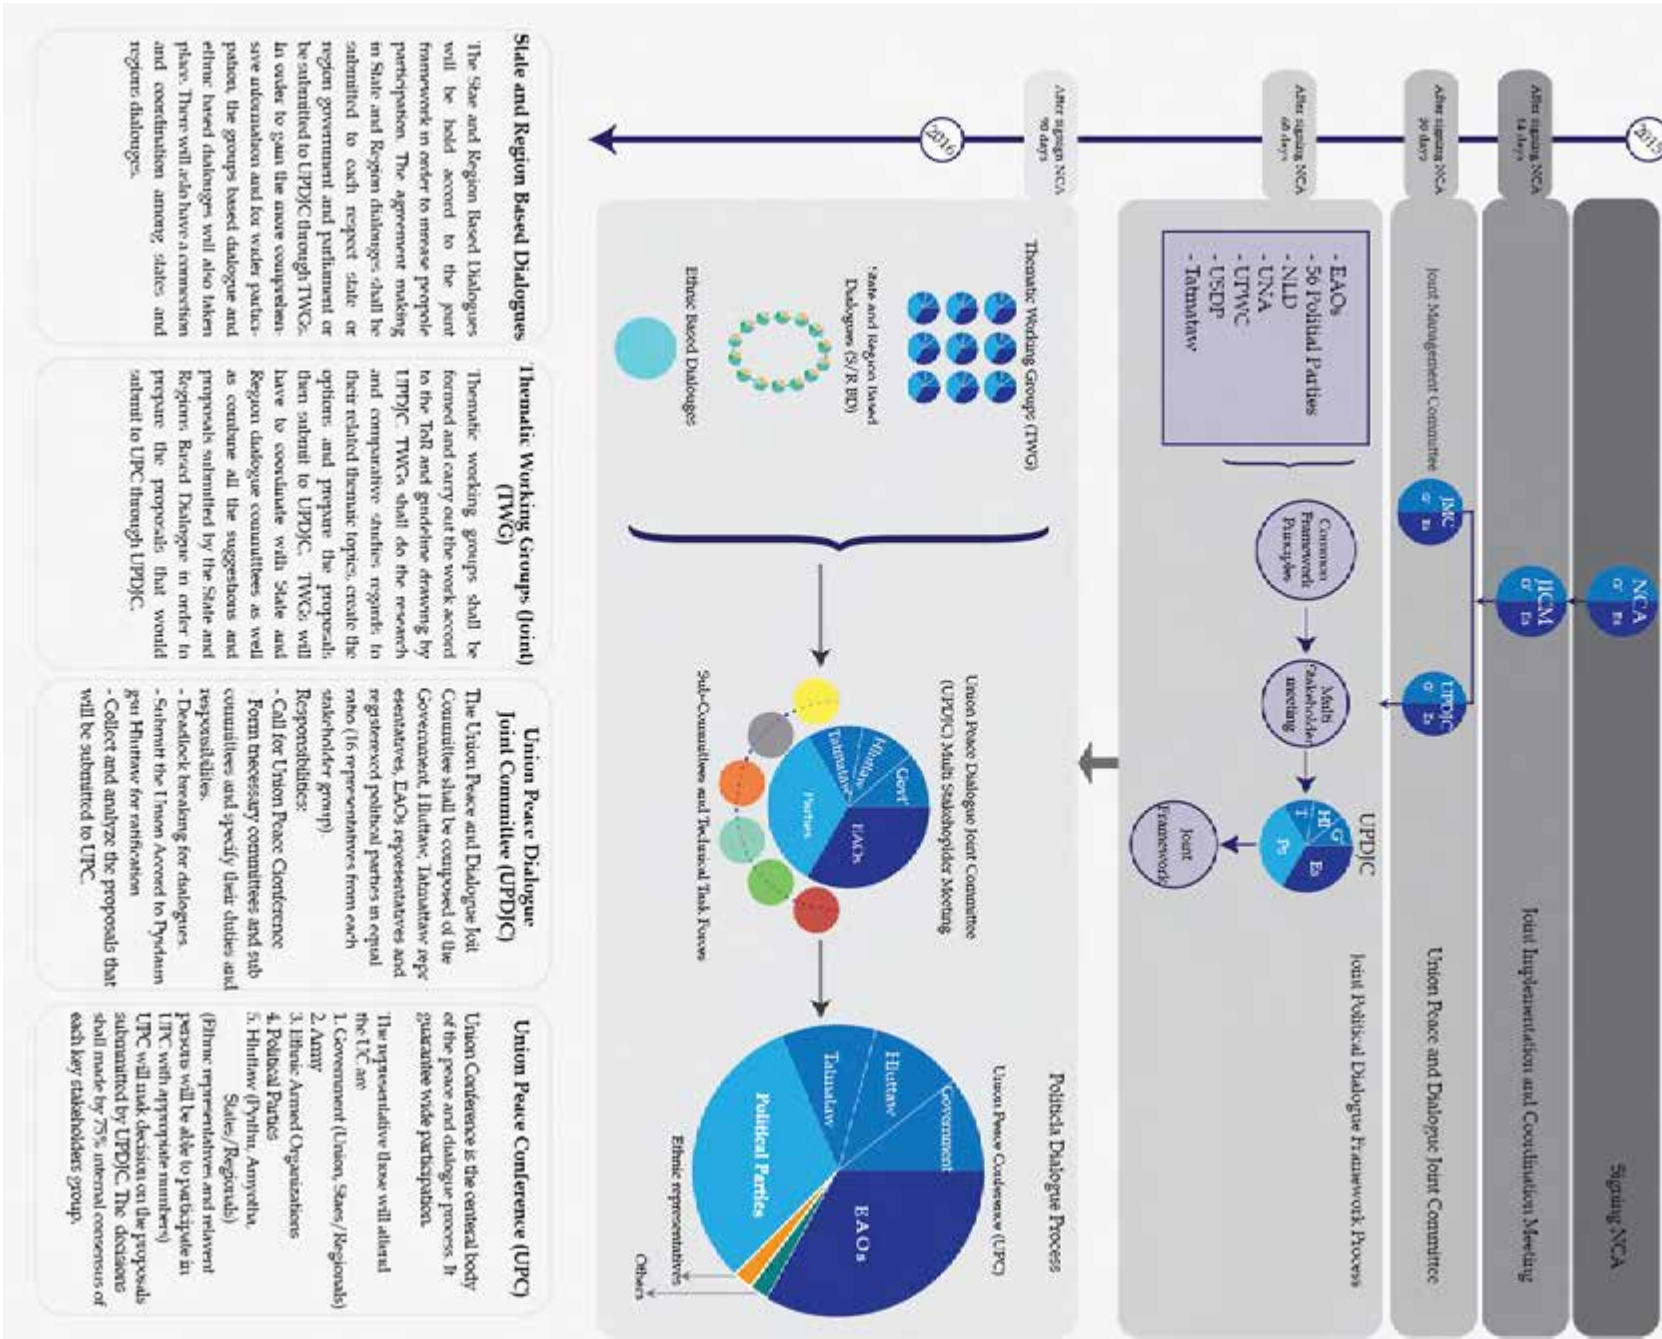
2015

After signing NCA 14 days

After signing NCA 30 days

After signing NCA 60 days

After signing NCA 90 days

2016

Signing NCA

NCA

G' Es

Joint Implementation and Coordination Meeting

JICM

G' Es

Union Peace and Dialogue Joint Committee

Joint Management Committee

JMC

G' Es

UPDJC

G' Es

Joint Political Dialogue Framework Process

- EAOs
- 56 Political Parties
- NLD
- UNA
- UTWC
- USDP
- Tatmataw

Common Framework Principles

Multi Stakeholder meeting

UPDJC

G

Ht

T

Ps

Es

Joint Framework

Politica Dialogue Process

Thematic Working Groups (TWG)

State and Region based Dialogues (S/R BD)

Ethnic Based Dialogues

Union Peace Dialogue Joint Committee (UPDJC) Multi Stakeholder Meeting

Govt

Hluttaw

Tatmataw

Parties

EAOs

Sub-Committees and Technical Task Forces

Union Peace Conference (UPC)

Government

Hluttaw

Tatmataw

Political Parties

EAOs

Ethnic representatives

Others

State and Region Based Dialogues

The State and Region Based Dialogues will be held accord to the joint framework in order to increase people participation. The agreement making in State and Region dialogues shall be submitted to each respect state or region government and parliament or be submitted to UPDJC through TWGs. In order to gain the more comprehensive autonomation and for wider participation, the groups based dialogue and ethnic based dialogues will also taken place. There will also have a connection and coordination among states and regions dialogues.

Thematic Working Groups (Joint) (TWG)

Thematic working groups shall be formed and carry out the work accord to the ToR and guideline drawing by UPDJC. TWGs shall do the research and comparative studies regards to their related thematic topics, create the options and prepare the proposals, then submit to UPDJC. TWGs will have to coordinate with State and Region dialogue committees as well as combine all the suggestions and proposals submitted by the State and Regions Based Dialogue in order to prepare the proposals that would submit to UPC through UPDJC.

Union Peace Dialogue Joint Committee (UPDJC)

The Union Peace and Dialogue Joit Committee shall be composed of the Government, Hluttaw, Tatmattaw representatives, EAOs representatives and registered political parties in equal ratio (16 representatives from each stakeholder group).
Responsibilities:
- Call for Union Peace Conference
- Form necessary committees and sub committees and specify their duties and responsibilities.
- Deadlock breaking for dialogues.
- Submit the Union Accord to Pyidaungsu Hluttaw for ratification
- Collect and analyze the proposals that will be submitted to UPC.

Union Peace Conference (UPC)

Union Conference is the centeral body of the peace and dialogue process. It guarantee wide participation.

The representative those will attend the UC are
1. Government (Union, States/Regionals)
2. Army
3. Ethnic Armed Organizations
4. Political Parties
5. Hluttaw (Pyithu, Amyotha, States/Regionals)
(Ethnic representatives and relavent persons will be able to participate in UPC with appropriate numbers)
UPC will mak decision on the proposals submitted by UPDJC. The decisions shall made by 75% internal consensus of each key stakeholders group.